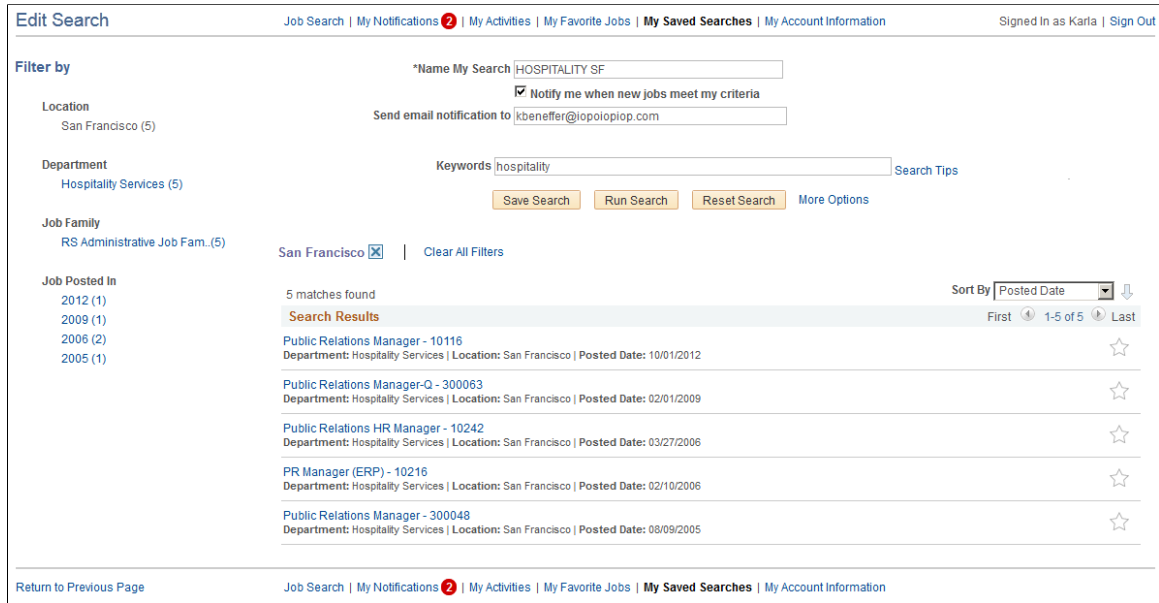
Edit Search

Job Search | My Notifications 2 | My Activities | My Favorite Jobs | My Saved Searches | My Account Information

Signed In as Karla | Sign Out

Filter by

Location
San Francisco (5)

Department
Hospitality Services (5)

Job Family
RS Administrative Job Fam..(5)

Job Posted In
2012 (1)
2009 (1)
2006 (2)
2005 (1)

*Name My Search HOSPITALITY SF

Notify me when new jobs meet my criteria

Send email notification to kbeneffer@iopoiopiop.com

Keywords hospitality

Search Tips

Save Search Run Search Reset Search More Options

San Francisco | Clear All Filters

5 matches found

Sort By Posted Date

Search Results

First 1-5 of 5 Last

Public Relations Manager - 10116
Department: Hospitality Services | Location: San Francisco | Posted Date: 10/01/2012

Public Relations Manager-Q - 300063
Department: Hospitality Services | Location: San Francisco | Posted Date: 02/01/2009

Public Relations HR Manager - 10242
Department: Hospitality Services | Location: San Francisco | Posted Date: 03/27/2006

PR Manager (ERP) - 10216
Department: Hospitality Services | Location: San Francisco | Posted Date: 02/10/2006

Public Relations Manager - 300048
Department: Hospitality Services | Location: San Francisco | Posted Date: 08/09/2005

Return to Previous Page

Job Search | My Notifications 2 | My Activities | My Favorite Jobs | My Saved Searches | My Account Information